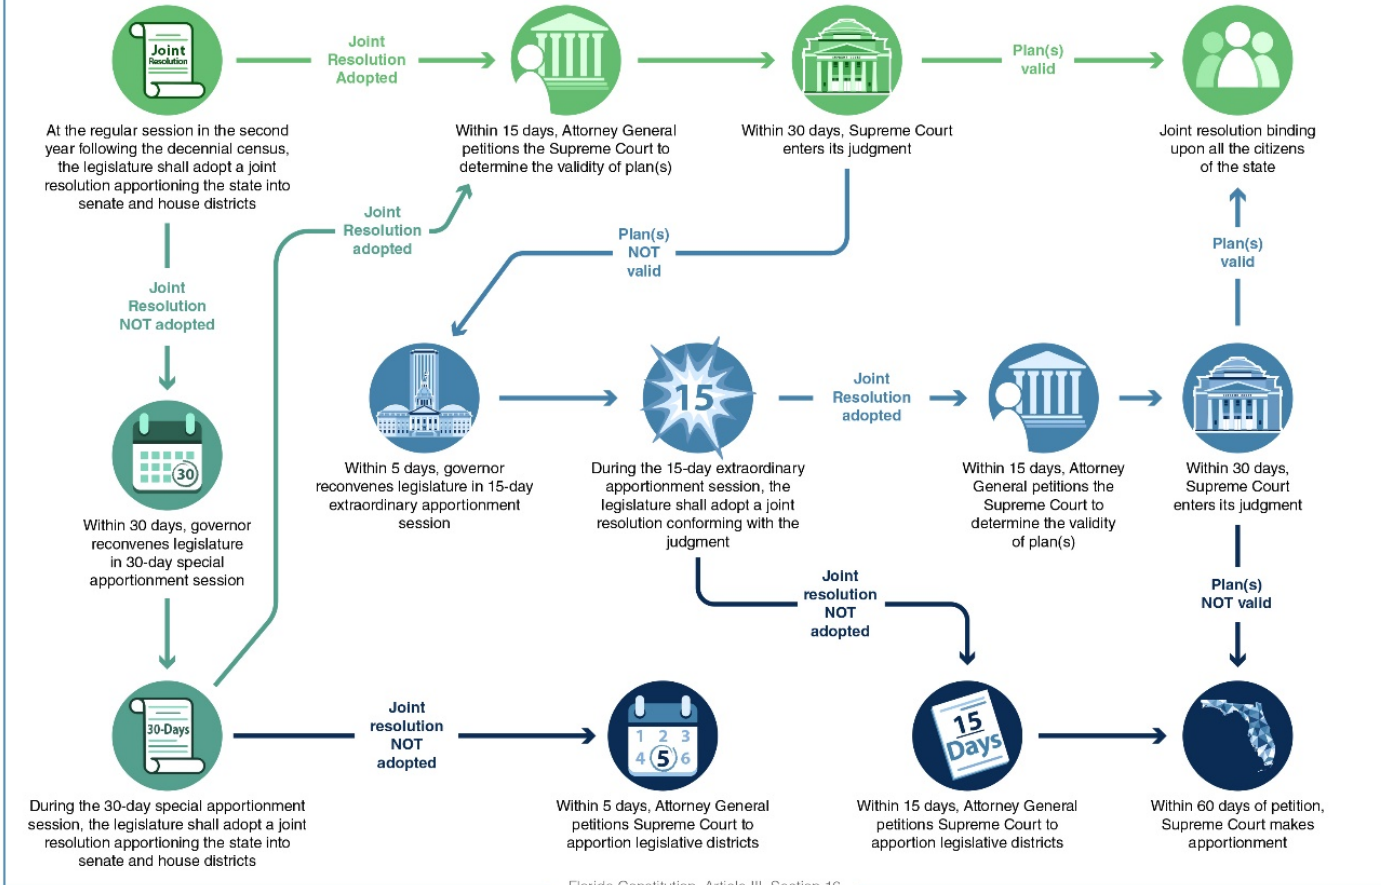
Joint Resolution

Joint Resolution Adopted

At the regular session in the second year following the decennial census, the legislature shall adopt a joint resolution apportioning the state into senate and house districts

Within 15 days, Attorney General petitions the Supreme Court to determine the validity of plan(s)

Within 30 days, Supreme Court enters its judgment

Plan(s) valid

Joint resolution binding upon all the citizens of the state

Joint Resolution adopted

Plan(s) NOT valid

Plan(s) valid

Joint Resolution NOT adopted

30

Within 30 days, governor reconvenes legislature in 30-day special apportionment session

15

Within 5 days, governor reconvenes legislature in 15-day extraordinary apportionment session

During the 15-day extraordinary apportionment session, the legislature shall adopt a joint resolution conforming with the judgment

Joint Resolution adopted

Within 15 days, Attorney General petitions the Supreme Court to determine the validity of plan(s)

Within 30 days, Supreme Court enters its judgment

Joint resolution NOT adopted

Plan(s) NOT valid

30-Days

During the 30-day special apportionment session, the legislature shall adopt a joint resolution apportioning the state into senate and house districts

Joint resolution NOT adopted

1 2 3 4 5 6

Within 5 days, Attorney General petitions Supreme Court to apportion legislative districts

15 Days

Within 15 days, Attorney General petitions Supreme Court to apportion legislative districts

Within 60 days of petition, Supreme Court makes apportionment

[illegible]